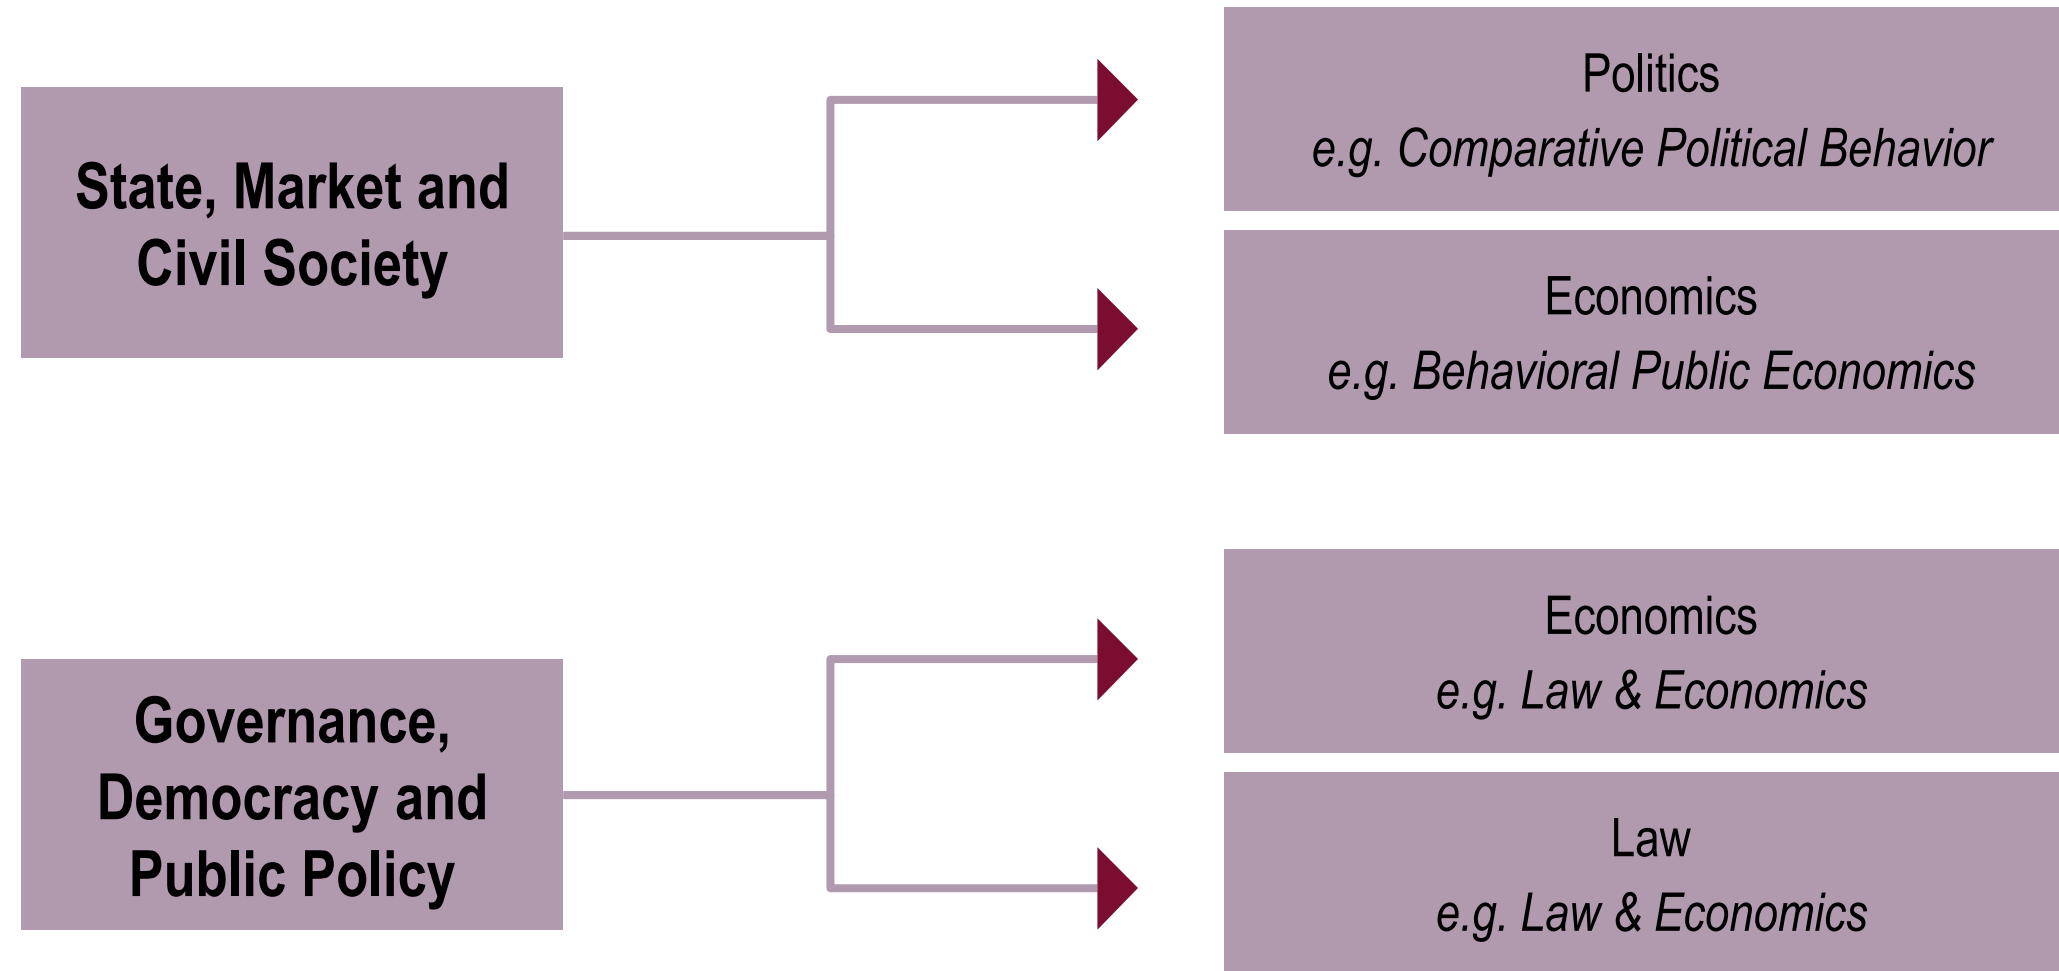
State, Market and Civil Society

Politics
e.g. Comparative Political Behavior

Economics
e.g. Behavioral Public Economics

Governance, Democracy and Public Policy

Economics
e.g. Law & Economics

Law
e.g. Law & Economics